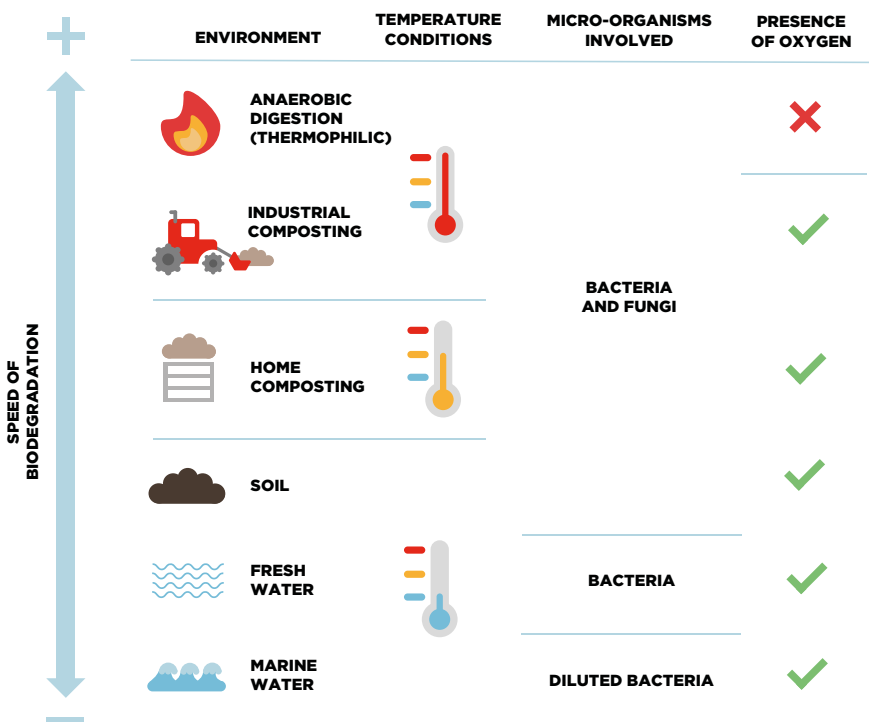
+

SPEED OF BIODEGRADATION

-

| ENVIRONMENT | TEMPERATURE CONDITIONS | MICRO-ORGANISMS INVOLVED | PRESENCE OF OXYGEN |
|---|---|---|---|
| ANAEROBIC DIGESTION (THERMOPHILIC) | | BACTERIA AND FUNGI | ✗ |
| INDUSTRIAL COMPOSTING | | | ✓ |
| HOME COMPOSTING | | | ✓ |
| SOIL | | | ✓ |
| FRESH WATER | | BACTERIA | ✓ |
| MARINE WATER | | DILUTED BACTERIA | ✓ |